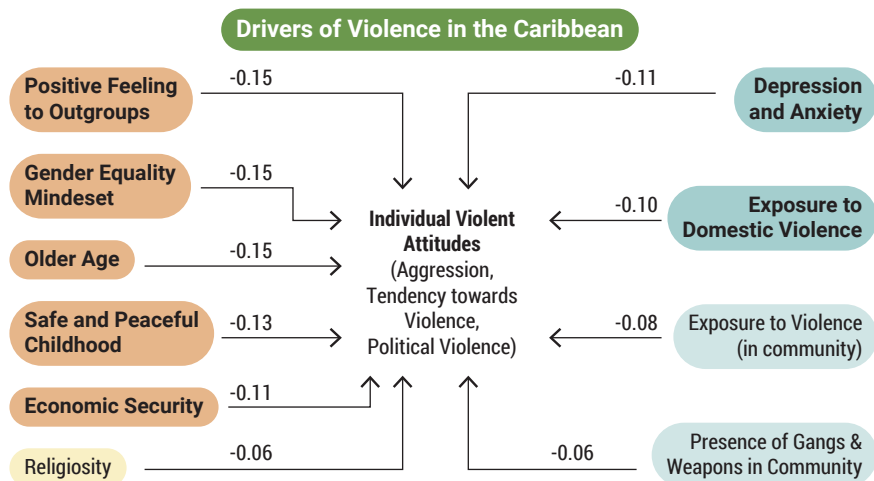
Drivers of Violence in the Caribbean

Positive Feeling to Outgroups
-0.15

Gender Equality Mindeset
-0.15

Older Age
-0.15

Safe and Peaceful Childhood
-0.13

Economic Security
-0.11

Religiosity
-0.06

Individual Violent Attitudes
(Aggression, Tendency towards Violence, Political Violence)

-0.11
Depression and Anxiety

-0.10
Exposure to Domestic Violence

-0.08
Exposure to Violence (in community)

-0.06
Presence of Gangs & Weapons in Community